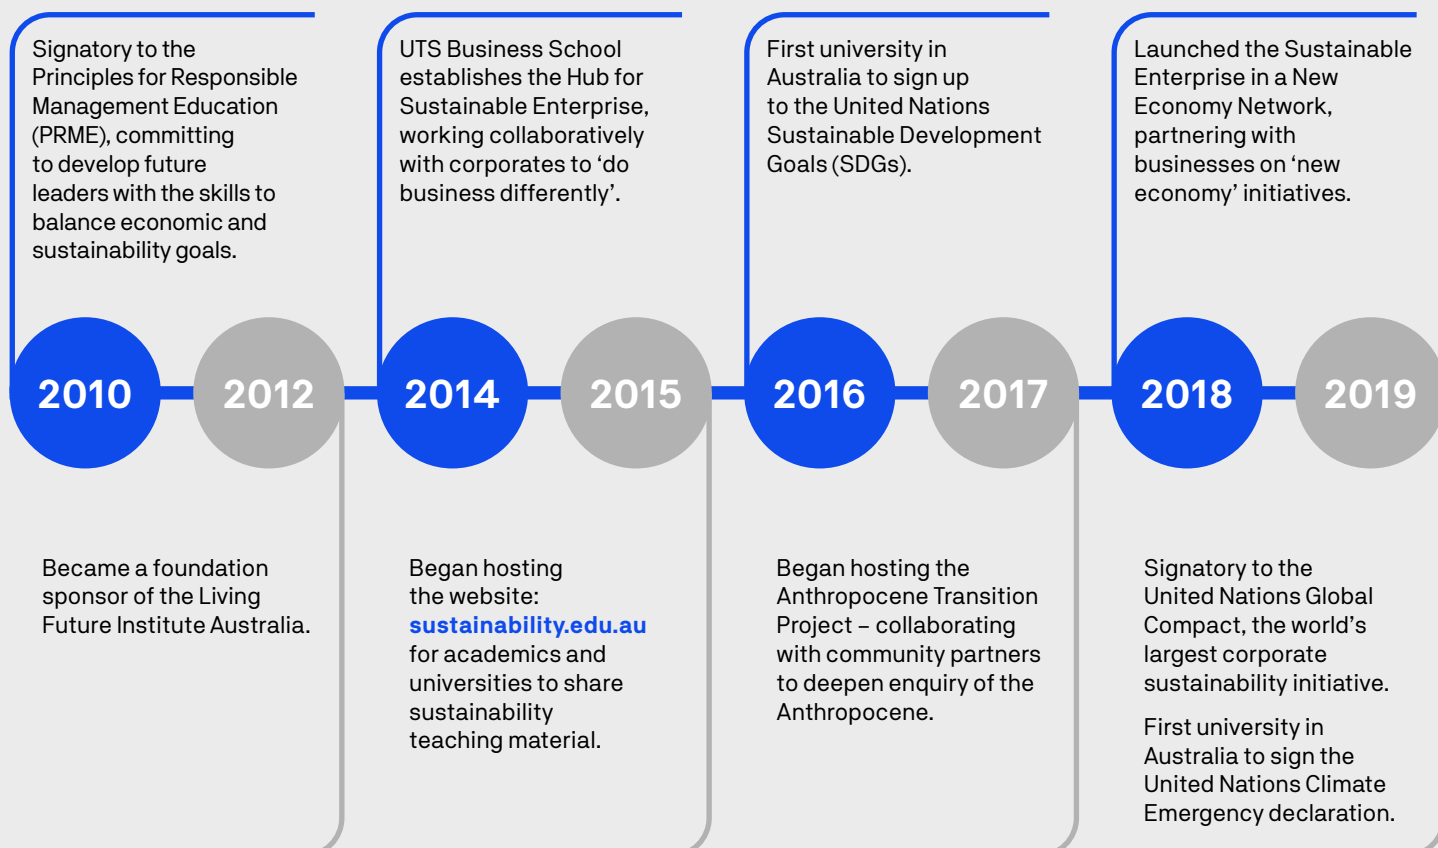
Signatory to the Principles for Responsible Management Education (PRME), committing to develop future leaders with the skills to balance economic and sustainability goals.

UTS Business School establishes the Hub for Sustainable Enterprise, working collaboratively with corporates to 'do business differently'.

First university in Australia to sign up to the United Nations Sustainable Development Goals (SDGs).

Launched the Sustainable Enterprise in a New Economy Network, partnering with businesses on 'new economy' initiatives.

2010

2012

2014

2015

2016

2017

2018

2019

Became a foundation sponsor of the Living Future Institute Australia.

Began hosting the website: sustainability.edu.au for academics and universities to share sustainability teaching material.

Began hosting the Anthropocene Transition Project – collaborating with community partners to deepen enquiry of the Anthropocene.

Signatory to the United Nations Global Compact, the world's largest corporate sustainability initiative.

First university in Australia to sign the United Nations Climate Emergency declaration.